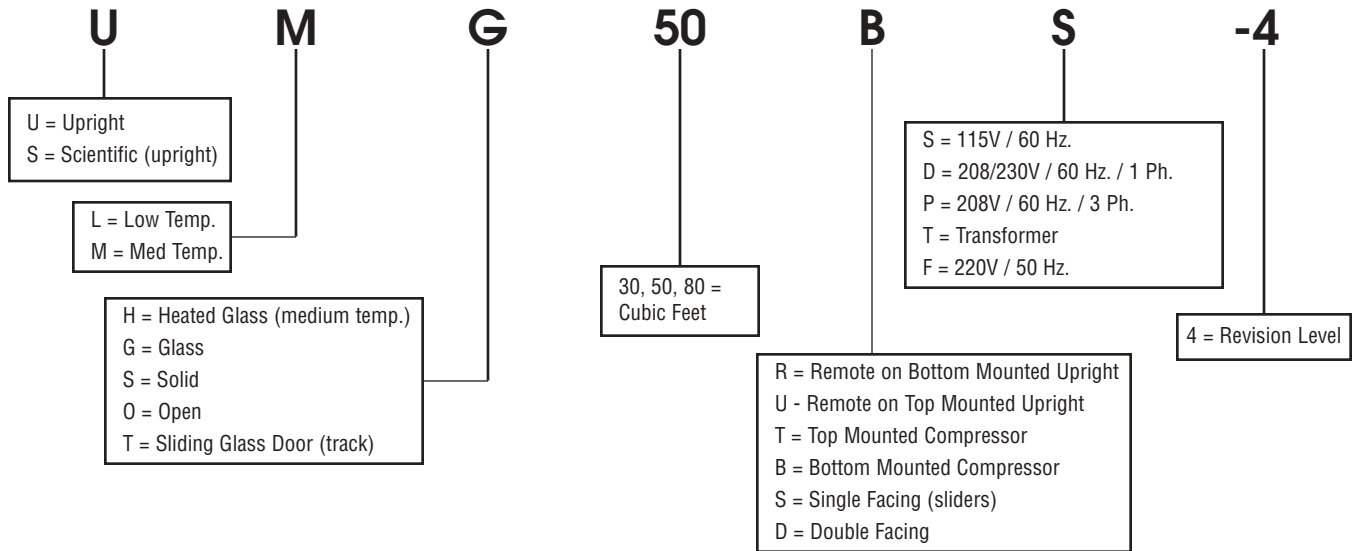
U M G 50 B S -4

U = Upright
S = Scientific (upright)

L = Low Temp.
M = Med Temp.

H = Heated Glass (medium temp.)
G = Glass
S = Solid
O = Open
T = Sliding Glass Door (track)

30, 50, 80 = Cubic Feet

R = Remote on Bottom Mounted Upright
U - Remote on Top Mounted Upright
T = Top Mounted Compressor
B = Bottom Mounted Compressor
S = Single Facing (sliders)
D = Double Facing

S = 115V / 60 Hz.
D = 208/230V / 60 Hz. / 1 Ph.
P = 208V / 60 Hz. / 3 Ph.
T = Transformer
F = 220V / 50 Hz.

4 = Revision Level